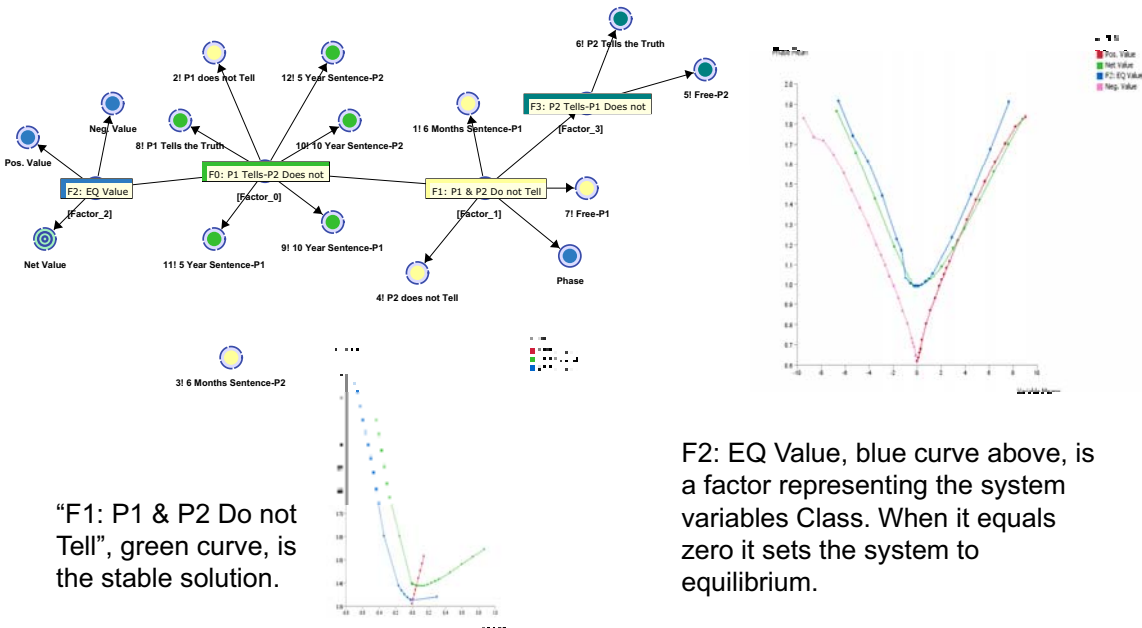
6! P2 Tells the Truth

2! P1 does not Tell

12! 5 Year Sentence-P2

F3: P2 Tells-P1 Does not

5! Free-P2

Neg. Value

1! 6 Months Sentence-P1

[Factor_3]

8! P1 Tells the Truth

10! 10 Year Sentence-P2

Pos. Value

F2: EQ Value

F0: P1 Tells-P2 Does not

F1: P1 & P2 Do not Tell

7! Free-P1

[Factor_2]

[Factor_0]

[Factor_1]

Net Value

9! 10 Year Sentence-P1

11! 5 Year Sentence-P1

Phase

4! P2 does not Tell

3! 6 Months Sentence-P2

Pos. Value
Net Value
F2: EQ Value
Neg. Value

"F1: P1 & P2 Do not Tell", green curve, is the stable solution.

F2: EQ Value, blue curve above, is a factor representing the system variables Class. When it equals zero it sets the system to equilibrium.